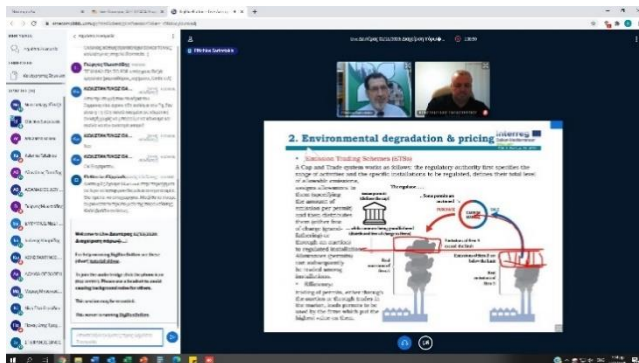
2. Environmental degradation & pricing

interreg

• Emission Trading Schemes (ETSs)

A Cap and Trade system works as follows: the regulatory authority first specifies the range of activities and the specific installations to be regulated, defines their total level of allowable emissions,

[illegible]

The regulator

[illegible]

• Efficiency:

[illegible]

Welcome to the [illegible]

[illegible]